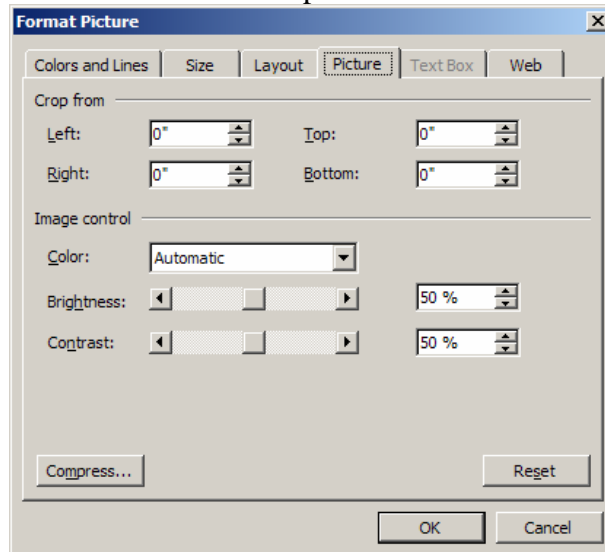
Format Picture

Colors and Lines | Size | Layout | Picture | Text Box | Web

Crop from

Left: 0"
Top: 0"
Right: 0"
Bottom: 0"

Image control

Color: Automatic
Brightness: 50 %
Contrast: 50 %

Compress...
Reset

OK
Cancel